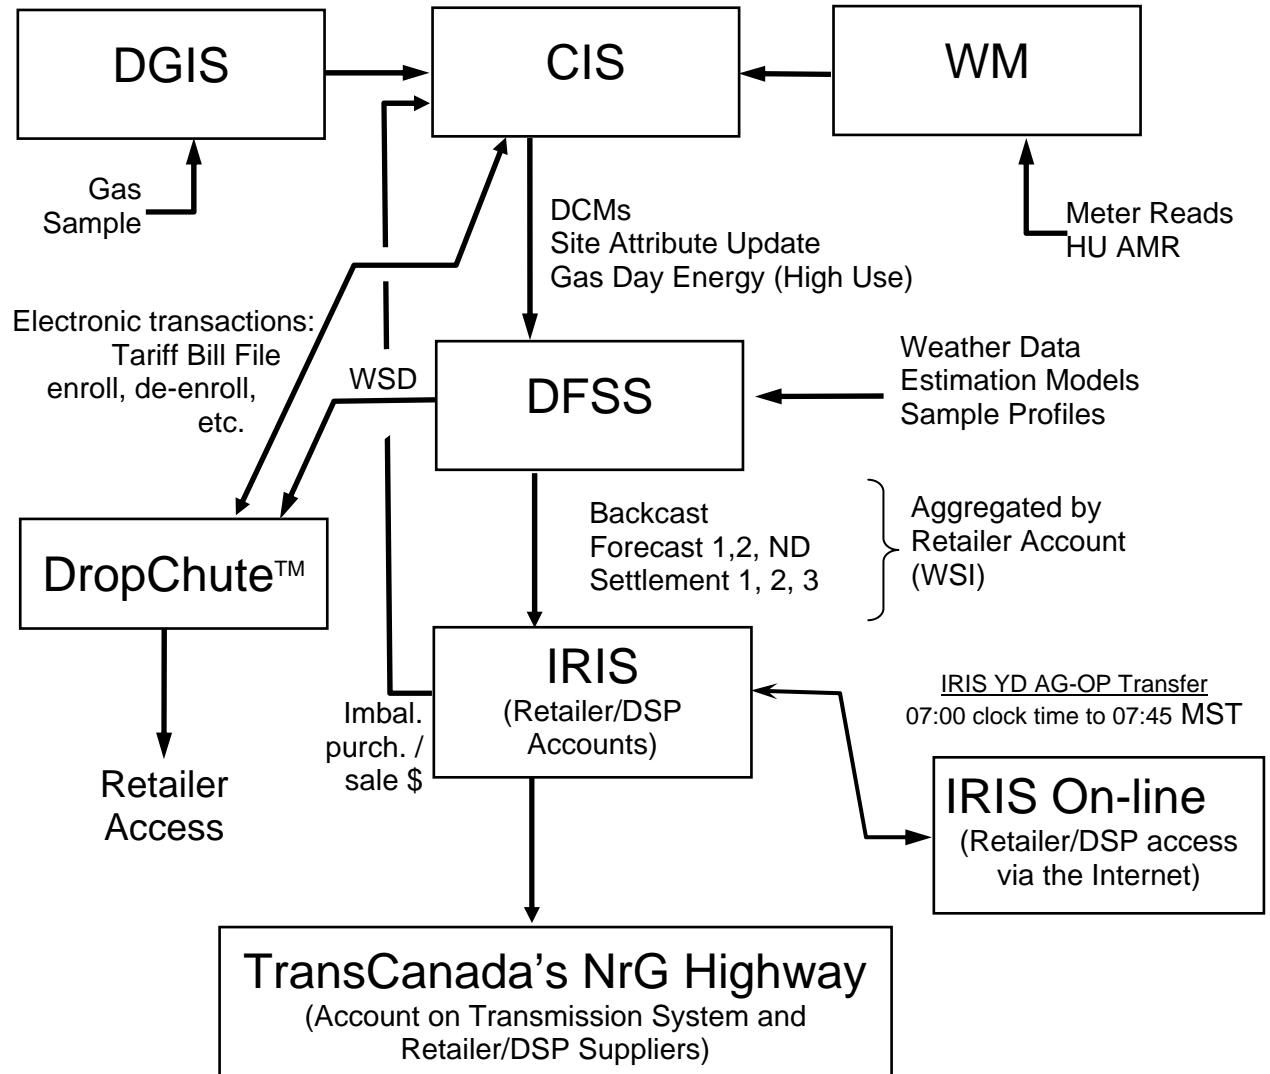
DGIS

CIS

WM

Gas Sample

DCMs
Site Attribute Update
Gas Day Energy (High Use)

Meter Reads
HU AMR

Electronic transactions:
Tariff Bill File
enroll, de-enroll, etc.

WSD

DFSS

Weather Data
Estimation Models
Sample Profiles

DropChute™

Backcast
Forecast 1,2, ND
Settlement 1, 2, 3

Aggregated by Retailer Account (WSI)

IRIS
(Retailer/DSP Accounts)

IRIS YD AG-OP Transfer
07:00 clock time to 07:45 MST

Imbal. purch. / sale $

Retailer Access

IRIS On-line
(Retailer/DSP access via the Internet)

TransCanada's NrG Highway
(Account on Transmission System and Retailer/DSP Suppliers)